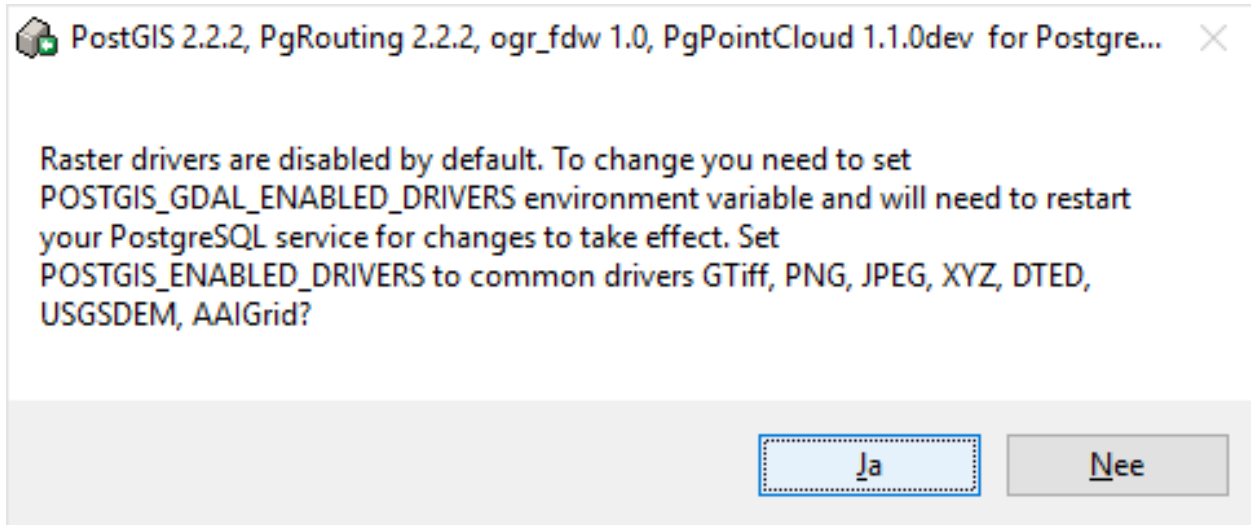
PostGIS 2.2.2, PgRouting 2.2.2, ogr_fdw 1.0, PgPointCloud 1.1.0dev for Postgre...

Raster drivers are disabled by default. To change you need to set POSTGIS_GDAL_ENABLED_DRIVERS environment variable and will need to restart your PostgreSQL service for changes to take effect. Set POSTGIS_ENABLED_DRIVERS to common drivers GTiff, PNG, JPEG, XYZ, DTED, USGSDEM, AAIGrid?

Ja

Nee